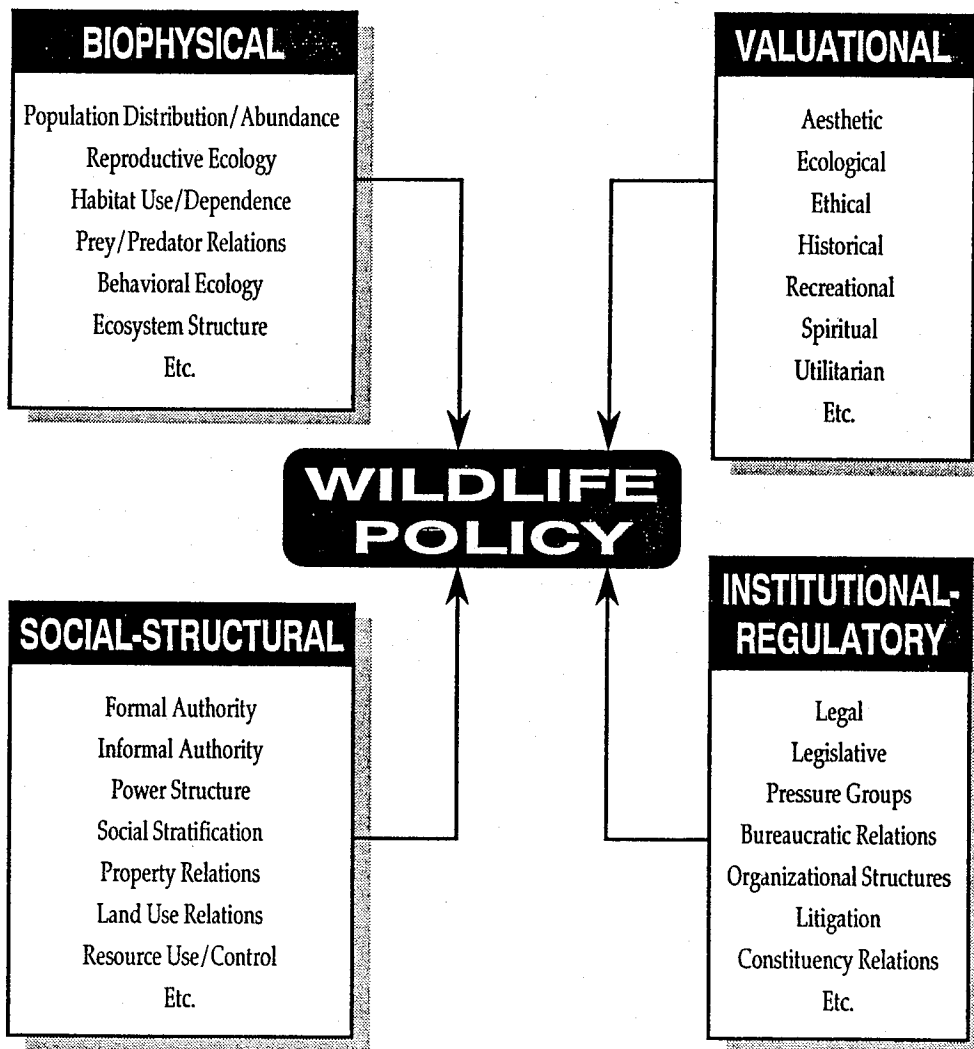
BIOPHYSICAL

Population Distribution/Abundance
Reproductive Ecology
Habitat Use/Dependence
Prey/Predator Relations
Behavioral Ecology
Ecosystem Structure
Etc.

VALUATIONAL

Aesthetic
Ecological
Ethical
Historical
Recreational
Spiritual
Utilitarian
Etc.

WILDLIFE POLICY

SOCIAL-STRUCTURAL

Formal Authority
Informal Authority
Power Structure
Social Stratification
Property Relations
Land Use Relations
Resource Use/Control
Etc.

INSTITUTIONAL-REGULATORY

Legal
Legislative
Pressure Groups
Bureaucratic Relations
Organizational Structures
Litigation
Constituency Relations
Etc.